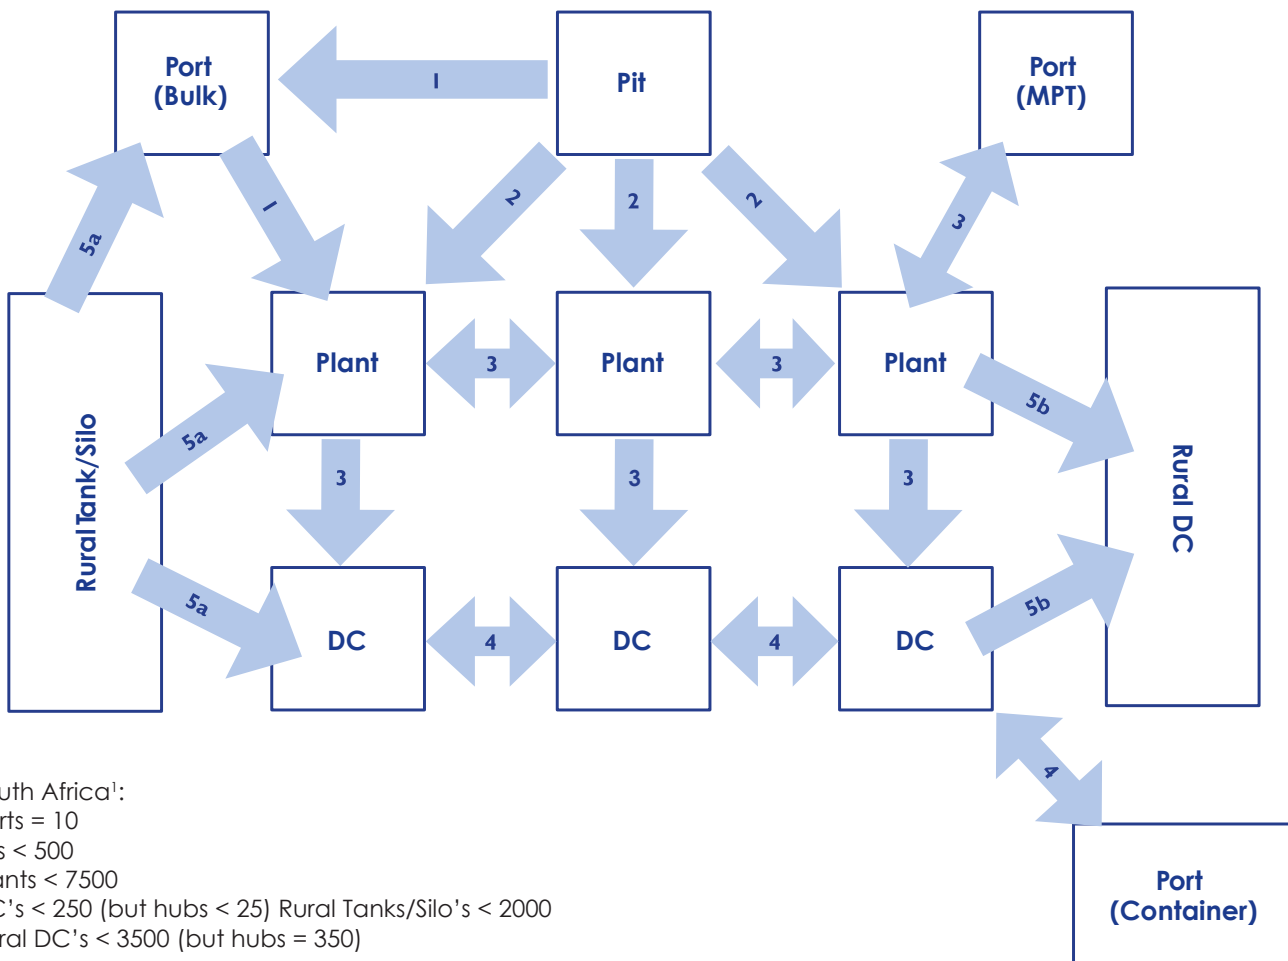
Port (Bulk)

1

Pit

Port (MPT)

5a

1

2

2

2

3

Rural Tank/Silo

Plant

3

Plant

3

Plant

5b

Rural DC

5a

3

3

3

5a

DC

4

DC

4

DC

5b

4

Port (Container)

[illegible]uth Africa$^1$:
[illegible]rts = 10
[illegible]s < 500
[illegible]ants < 7500
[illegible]C's < 250 (but hubs < 25) Rural Tanks/Silo's < 2000
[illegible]ral DC's < 3500 (but hubs = 350)